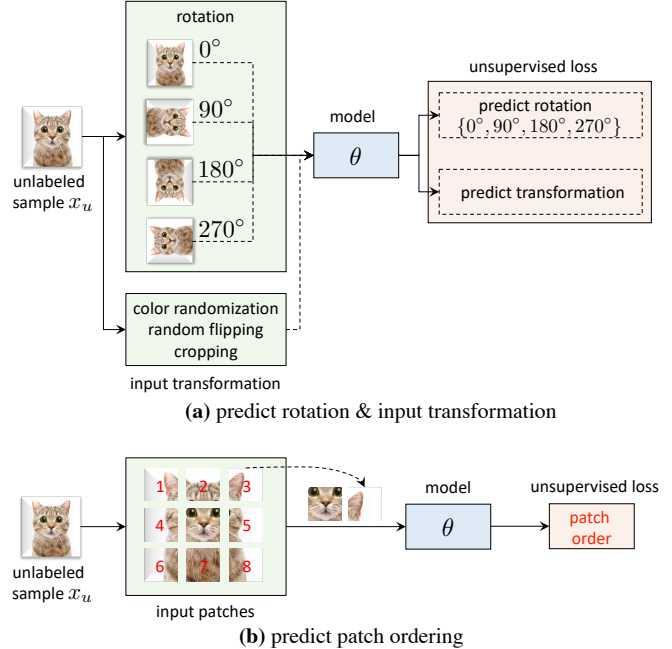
rotation

$0^\circ$

$90^\circ$

$180^\circ$

$270^\circ$

unlabeled sample $x_u$

model

$\theta$

unsupervised loss

predict rotation $\{0^\circ, 90^\circ, 180^\circ, 270^\circ\}$

predict transformation

color randomization
random flipping
cropping

input transformation

**(a)** predict rotation & input transformation

unlabeled sample $x_u$

1 2 3
4 5
6 7 8

input patches

model

$\theta$

unsupervised loss

patch order

**(b)** predict patch ordering